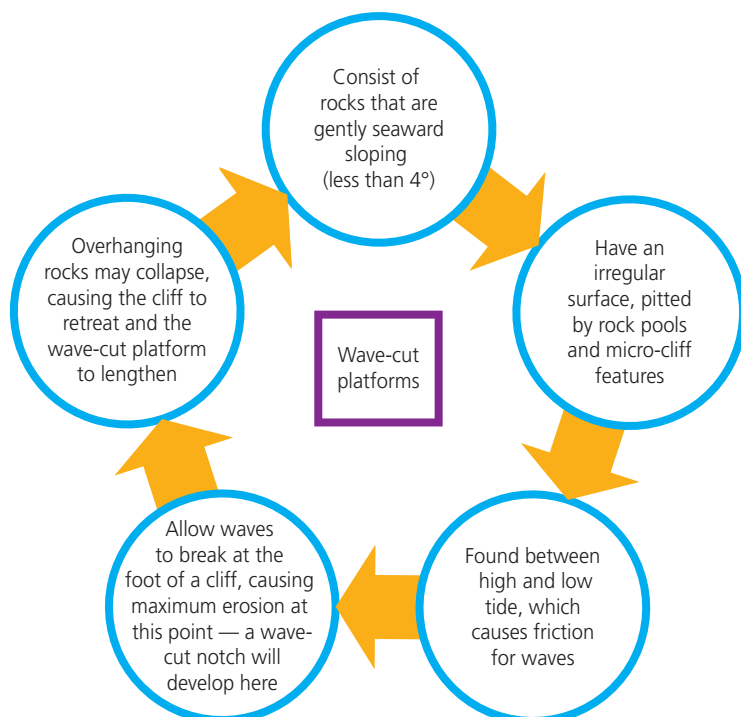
Consist of rocks that are gently seaward sloping (less than 4°)

Have an irregular surface, pitted by rock pools and micro-cliff features

Found between high and low tide, which causes friction for waves

Allow waves to break at the foot of a cliff, causing maximum erosion at this point — a wave-cut notch will develop here

Overhanging rocks may collapse, causing the cliff to retreat and the wave-cut platform to lengthen

Wave-cut platforms